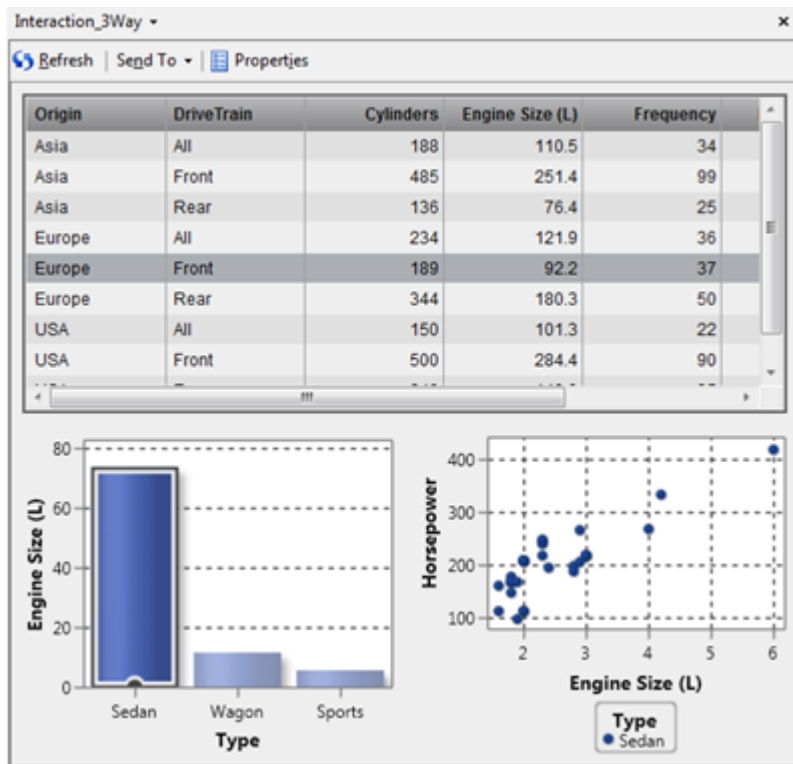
Interaction_3Way ▾ ×

Refresh | Send To ▾ | Properties

| Origin | DriveTrain | Cylinders | Engine Size (L) | Frequency |
|---|---|---|---|---|
| Asia | All | 188 | 110.5 | 34 |
| Asia | Front | 485 | 251.4 | 99 |
| Asia | Rear | 136 | 76.4 | 25 |
| Europe | All | 234 | 121.9 | 36 |
| Europe | Front | 189 | 92.2 | 37 |
| Europe | Rear | 344 | 180.3 | 50 |
| USA | All | 150 | 101.3 | 22 |
| USA | Front | 500 | 284.4 | 90 |
| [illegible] | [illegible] | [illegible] | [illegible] | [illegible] |

Engine Size (L)
80
60
40
20
0
Sedan Wagon Sports
Type

Horsepower
400
300
200
100
2 3 4 5 6
Engine Size (L)

Type
Sedan